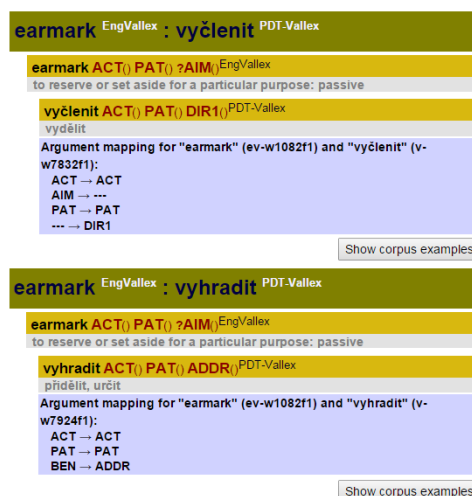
earmark $^{EngVallex}$ : vyčlenit $^{PDT\text{-}Vallex}$

earmark ACT() PAT() ?AIM()$^{EngVallex}$
to reserve or set aside for a particular purpose: passive

vyčlenit ACT() PAT() DIR1()$^{PDT\text{-}Vallex}$
vydělit

Argument mapping for "earmark" (ev-w1082f1) and "vyčlenit" (v-w7832f1):
ACT → ACT
AIM → ---
PAT → PAT
--- → DIR1

Show corpus examples

earmark $^{EngVallex}$ : vyhradit $^{PDT\text{-}Vallex}$

earmark ACT() PAT() ?AIM()$^{EngVallex}$
to reserve or set aside for a particular purpose: passive

vyhradit ACT() PAT() ADDR()$^{PDT\text{-}Vallex}$
přidělit, určit

Argument mapping for "earmark" (ev-w1082f1) and "vyhradit" (v-w7924f1):
ACT → ACT
PAT → PAT
BEN → ADDR

Show corpus examples